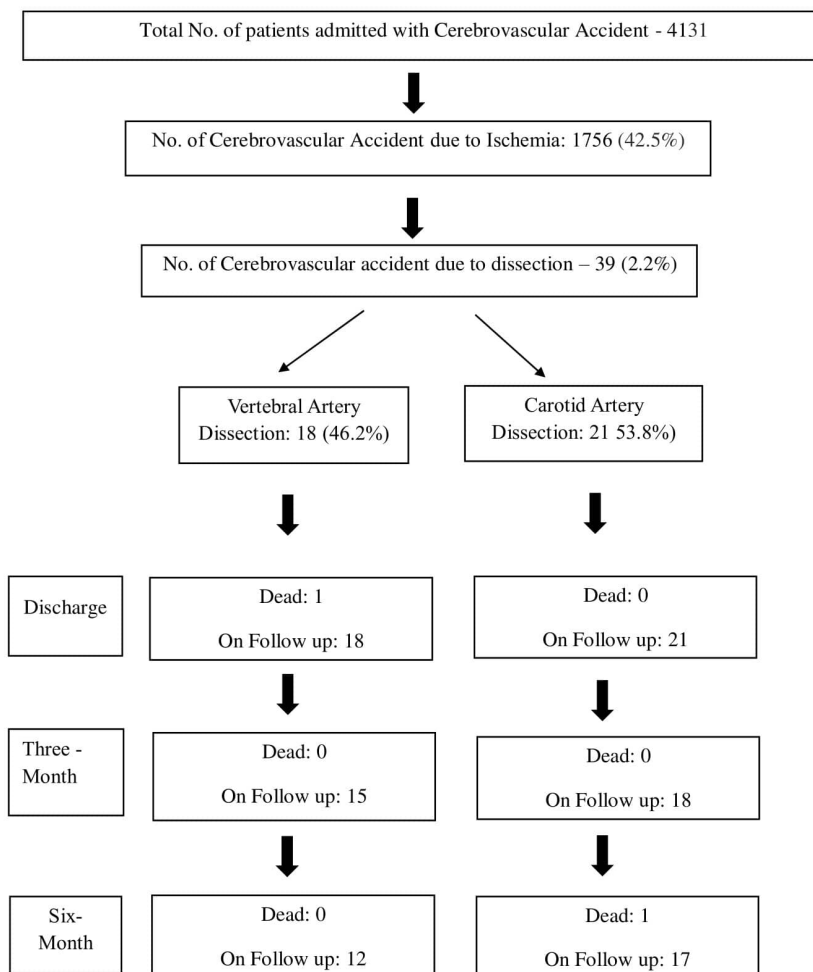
Total No. of patients admitted with Cerebrovascular Accident - 4131

No. of Cerebrovascular Accident due to Ischemia: 1756 (42.5%)

No. of Cerebrovascular accident due to dissection – 39 (2.2%)

Vertebral Artery Dissection: 18 (46.2%)

Carotid Artery Dissection: 21 53.8%)

Discharge

Dead: 1

On Follow up: 18

Dead: 0

On Follow up: 21

Three - Month

Dead: 0

On Follow up: 15

Dead: 0

On Follow up: 18

Six- Month

Dead: 0

On Follow up: 12

Dead: 1

On Follow up: 17